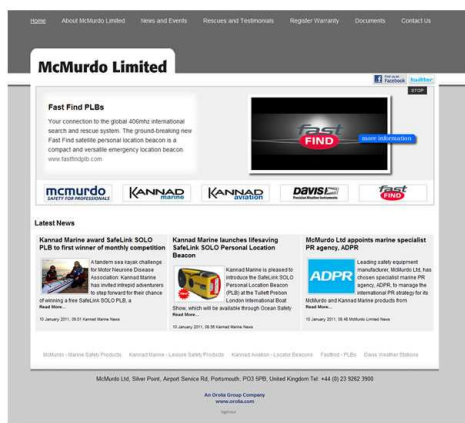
Home About McMurdo Limited News and Events Rescues and Testimonials Register Warranty Documents Contact Us

McMurdo Limited

Facebook twitter

STOP

Fast Find PLBs

Your connection to the global 406mhz international search and rescue system. The ground-breaking new Fast Find satellite personal location beacon is a compact and versatile emergency location beacon. www.fastfindplb.com

fast FIND more information

mcmurdo SAFETY FOR PROFESSIONALS KANNAD marine KANNAD aviation DAVIS fast FIND

Latest News

Kannad Marine award SafeLink SOLO PLB to first winner of monthly competition

A tandem sea kayak challenge for Motor Neurone Disease Association: Kannad Marine has invited intrepid adventurers to step forward for their chance of winning a free SafeLink SOLO PLB, a
Read More...

10 January 2011, 09:51 Kannad Marine News

Kannad Marine launches lifesaving SafeLink SOLO Personal Location Beacon

Kannad Marine is pleased to introduce the SafeLink SOLO Personal Location Beacon (PLB) at the Tullett Prebon London International Boat Show, which will be available through Ocean Safety
Read More...

10 January 2011, 09:38 Kannad Marine News

McMurdo Ltd appoints marine specialist PR agency, ADPR

ADPR

Leading safety equipment manufacturer, McMurdo Ltd, has chosen specialist marine PR agency, ADPR, to manage the international PR strategy for its McMurdo and Kannad Marine products from
Read More...

10 January 2011, 09:46 McMurdo Limited News

McMurdo - Marine Safety Products Kannad Marine - Leisure Safety Products Kannad Aviation - Locator Beacons Fastfind - PLBs Davis Weather Stations

McMurdo Ltd, Silver Point, Airport Service Rd, Portsmouth, PO3 5PB, United Kingdom Tel: +44 (0) 23 9262 3900

An Orolia Group Company
www.orolia.com

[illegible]